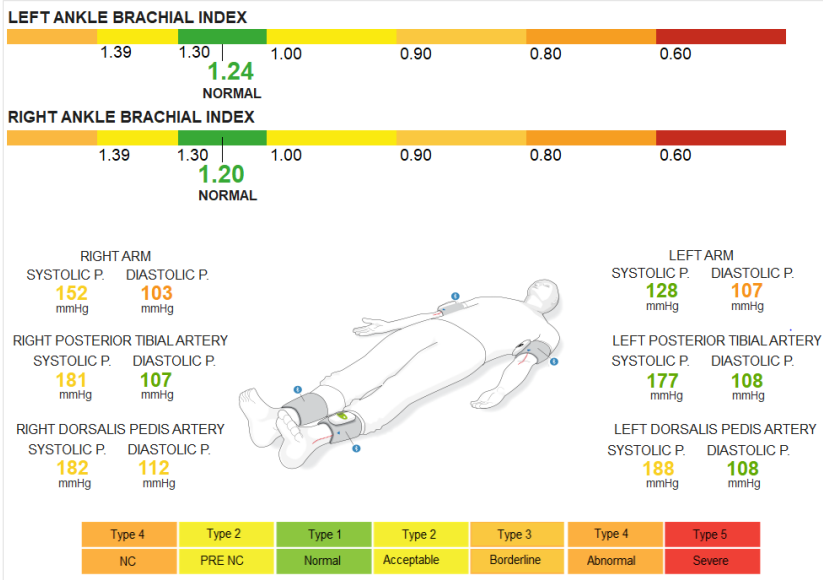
LEFT ANKLE BRACHIAL INDEX

1.39 1.30 1.00 0.90 0.80 0.60

1.24
NORMAL

RIGHT ANKLE BRACHIAL INDEX

1.39 1.30 1.00 0.90 0.80 0.60

1.20
NORMAL

RIGHT ARM
SYSTOLIC P. DIASTOLIC P.
152 mmHg 103 mmHg

RIGHT POSTERIOR TIBIAL ARTERY
SYSTOLIC P. DIASTOLIC P.
181 mmHg 107 mmHg

RIGHT DORSALIS PEDIS ARTERY
SYSTOLIC P. DIASTOLIC P.
182 mmHg 112 mmHg

LEFT ARM
SYSTOLIC P. DIASTOLIC P.
128 mmHg 107 mmHg

LEFT POSTERIOR TIBIAL ARTERY
SYSTOLIC P. DIASTOLIC P.
177 mmHg 108 mmHg

LEFT DORSALIS PEDIS ARTERY
SYSTOLIC P. DIASTOLIC P.
188 mmHg 108 mmHg

| Type 4 | Type 2 | Type 1 | Type 2 | Type 3 | Type 4 | Type 5 |
|---|---|---|---|---|---|---|
| NC | PRE NC | Normal | Acceptable | Borderline | Abnormal | Severe |